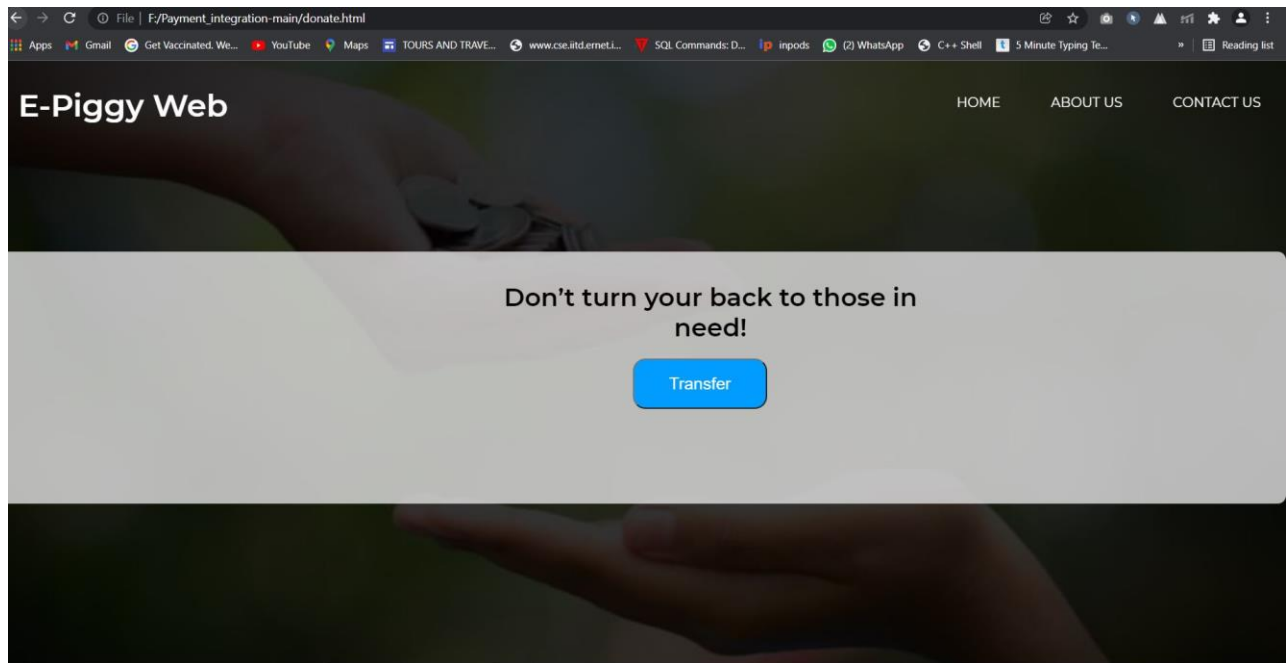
File | F:/Payment_integration-main/donate.html

Apps Gmail Get Vaccinated. We... YouTube Maps TOURS AND TRAVE... www.cse.iitd.ernet.i... SQL Commands: D... inpods (2) WhatsApp C++ Shell 5 Minute Typing Te... » Reading list

E-Piggy Web

HOME ABOUT US CONTACT US

Don’t turn your back to those in need!

Transfer